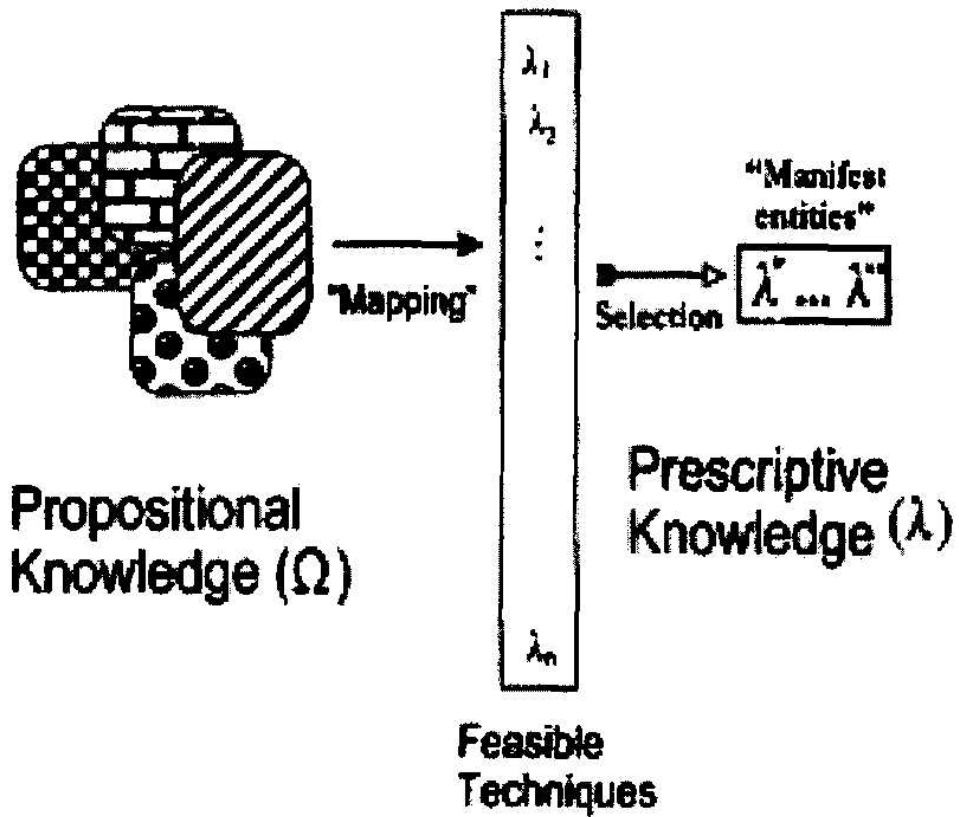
"Mapping"

$\lambda_1$
$\lambda_2$
$\vdots$
$\lambda_n$

"Manifest entities"

Selection $\lambda^* \dots \lambda^{**}$

Propositional Knowledge ($\Omega$)

Prescriptive Knowledge ($\lambda$)

Feasible Techniques